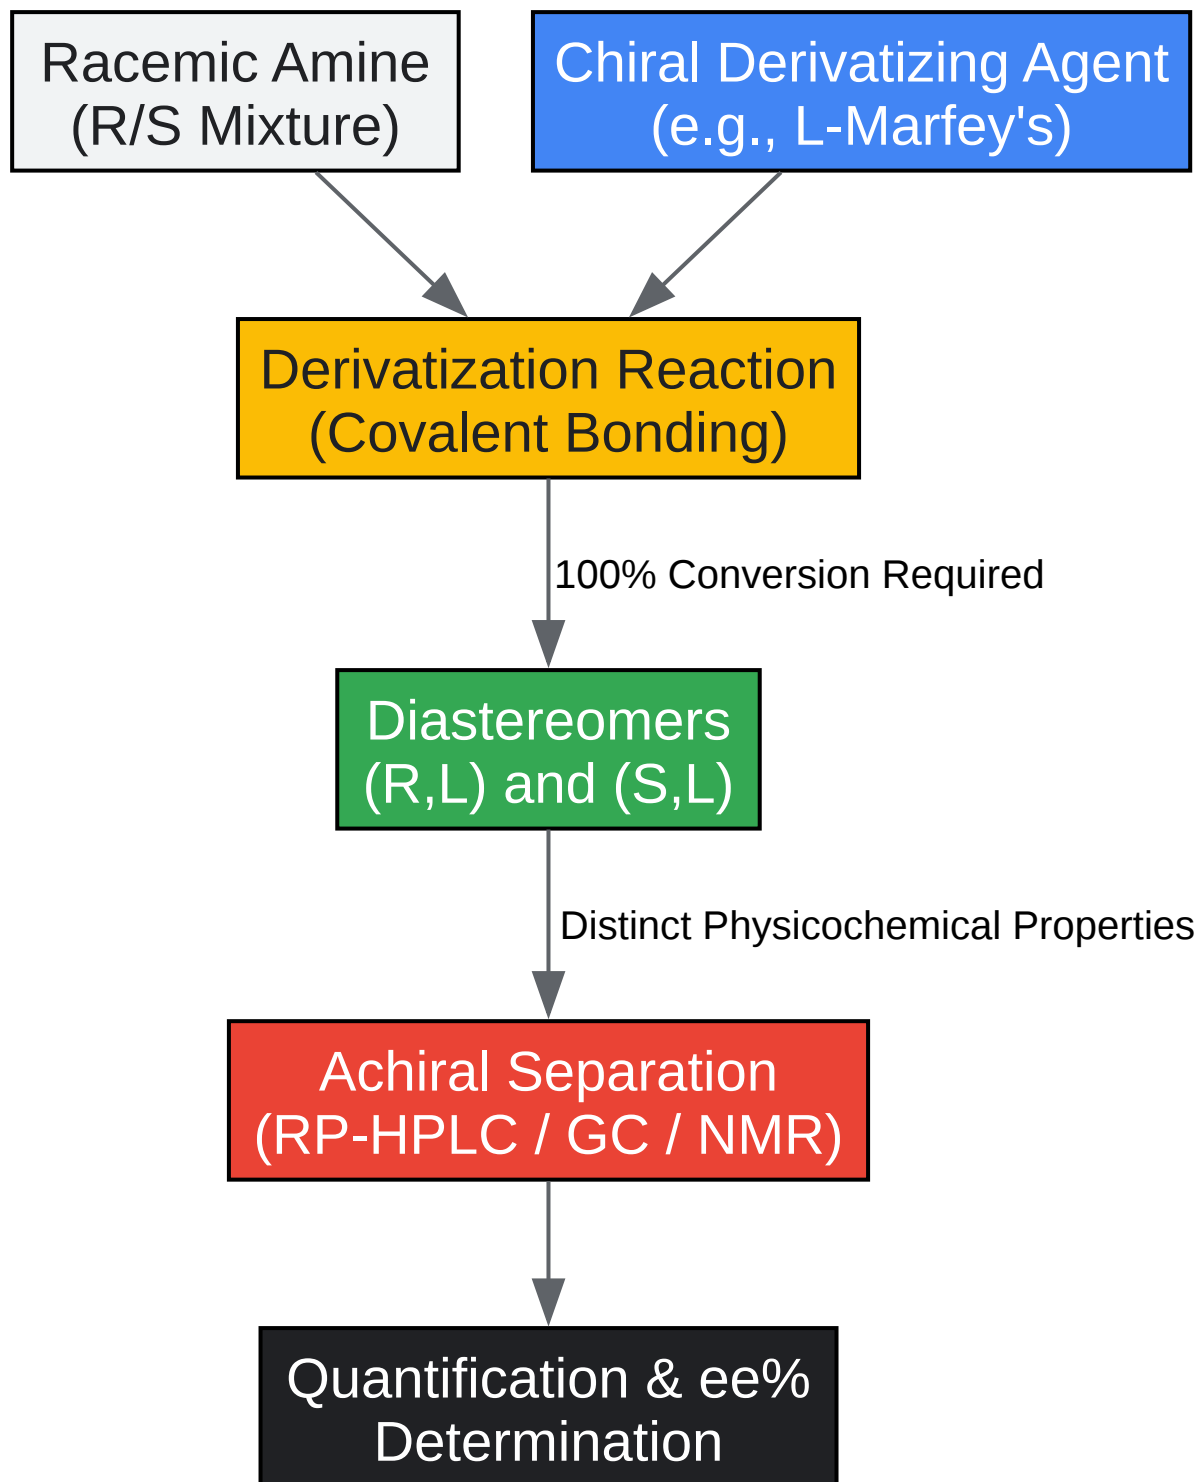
Racemic Amine
(R/S Mixture)

Chiral Derivatizing Agent
(e.g., L-Marfey's)

Derivatization Reaction
(Covalent Bonding)

100% Conversion Required

Diastereomers
(R,L) and (S,L)

Distinct Physicochemical Properties

Achiral Separation
(RP-HPLC / GC / NMR)

Quantification & ee%
Determination